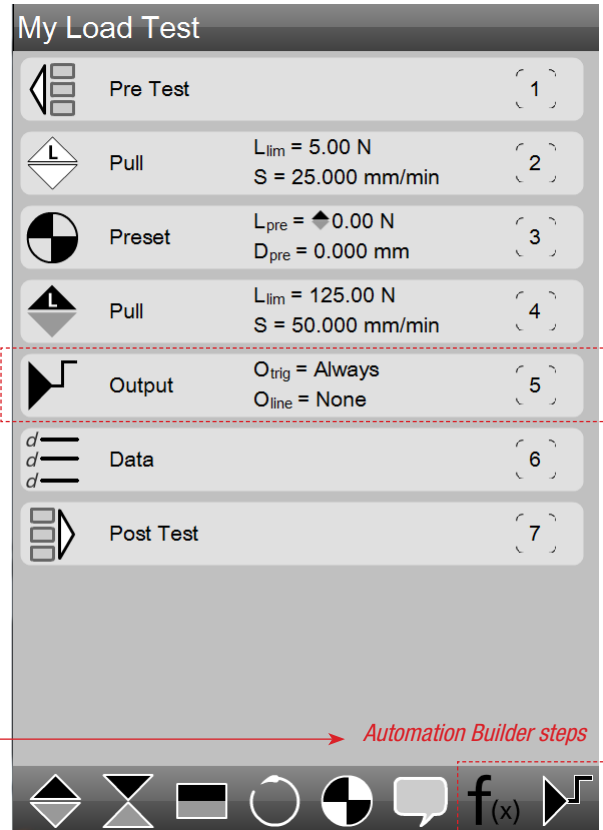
My Load Test

Pre Test 1

L

Pull $L_{lim}$ = 5.00 N
S = 25.000 mm/min 2

Preset $L_{pre}$ = 0.00 N
$D_{pre}$ = 0.000 mm 3

L

Pull $L_{lim}$ = 125.00 N
S = 50.000 mm/min 4

Output $O_{trig}$ = Always
$O_{line}$ = None 5

d
d
d

Data 6

Post Test 7

Automation Builder steps

f(x)